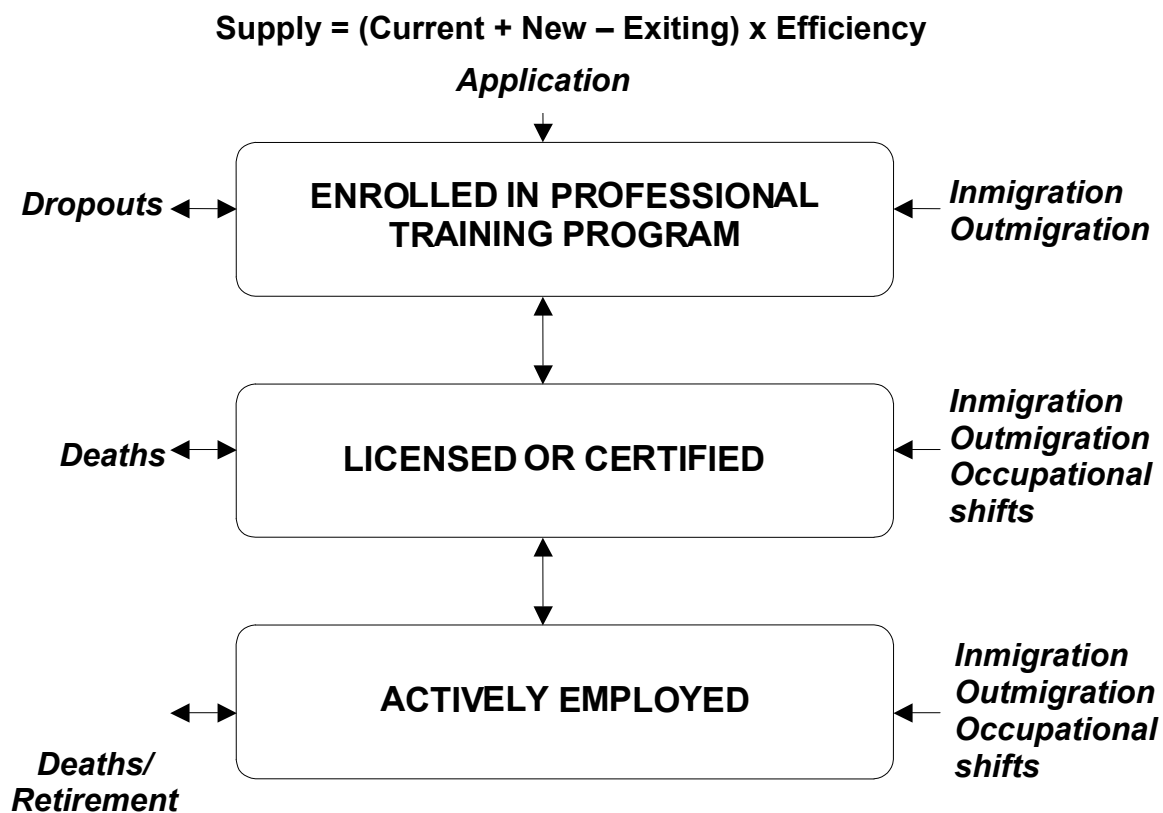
Supply = (Current + New – Exiting) x Efficiency

Application

Dropouts

ENROLLED IN PROFESSIONAL TRAINING PROGRAM

Inmigration
Outmigration

Deaths

LICENSED OR CERTIFIED

Inmigration
Outmigration
Occupational shifts

ACTIVELY EMPLOYED

Inmigration
Outmigration
Occupational shifts

Deaths/
Retirement